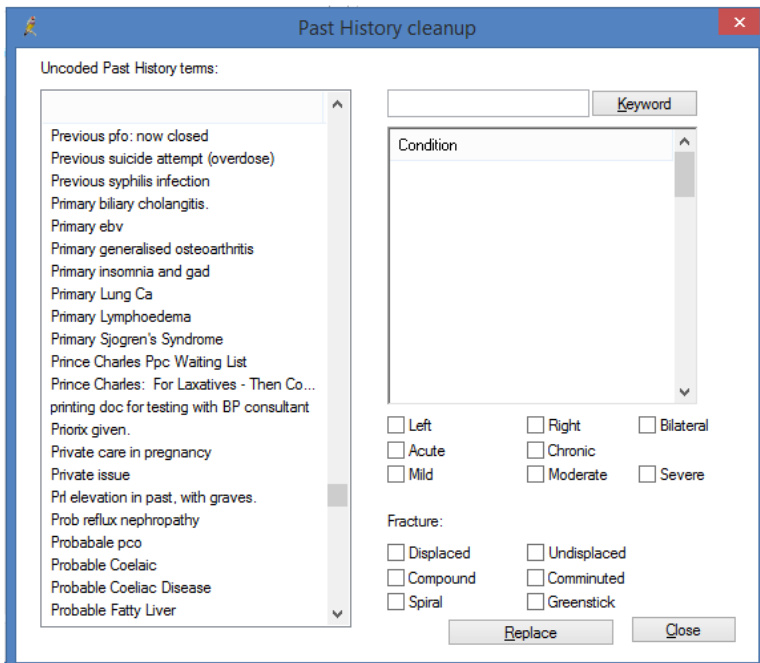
Past History cleanup

Uncoded Past History terms:

Previous pfo: now closed
Previous suicide attempt (overdose)
Previous syphilis infection
Primary biliary cholangitis.
Primary ebv
Primary generalised osteoarthritis
Primary insomnia and gad
Primary Lung Ca
Primary Lymphoedema
Primary Sjogren's Syndrome
Prince Charles Ppc Waiting List
Prince Charles: For Laxatives - Then Co...
printing doc for testing with BP consultant
Priorix given.
Private care in pregnancy
Private issue
Prl elevation in past, with graves.
Prob reflux nephropathy
Probabale pco
Probable Coelaic
Probable Coeliac Disease
Probable Fatty Liver

Keyword

Condition

Left
Right
Bilateral
Acute
Chronic
Mild
Moderate
Severe

Fracture:

Displaced
Undisplaced
Compound
Comminuted
Spiral
Greenstick

Replace
Close